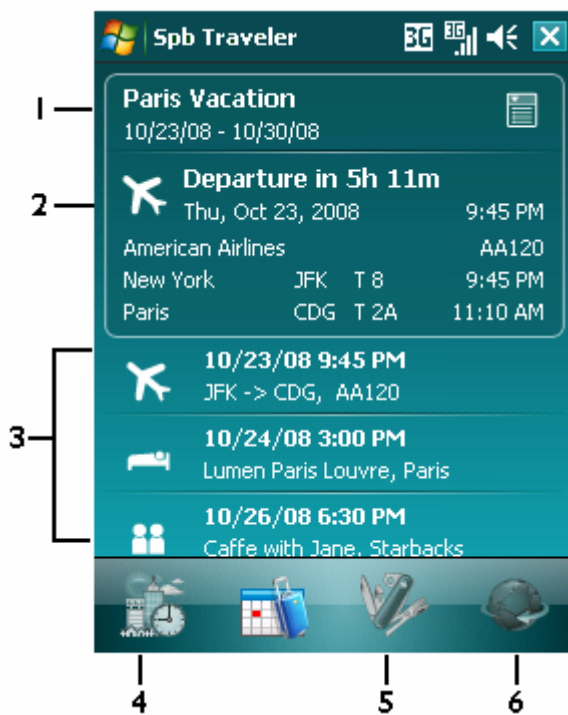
Spb Traveler

1
Paris Vacation
10/23/08 - 10/30/08

2
Departure in 5h 11m
Thu, Oct 23, 2008 9:45 PM
American Airlines AA120
New York JFK T 8 9:45 PM
Paris CDG T 2A 11:10 AM

3
10/23/08 9:45 PM
JFK -> CDG, AA120

10/24/08 3:00 PM
Lumen Paris Louvre, Paris

10/26/08 6:30 PM
Caffe with Jane, Starbacks

4 5 6